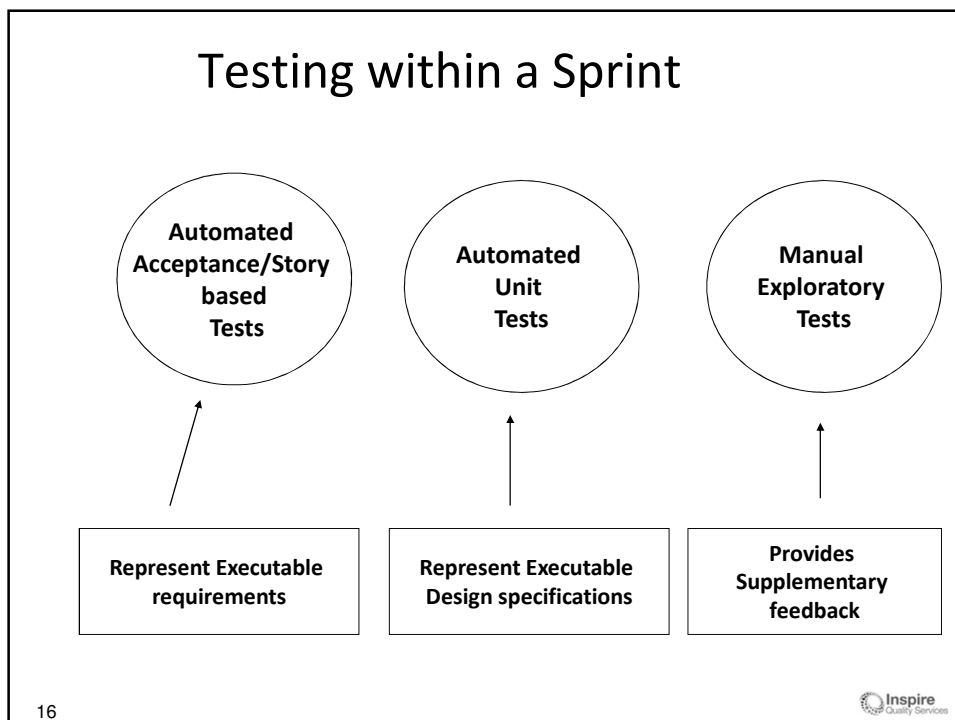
Testing within a Sprint

Automated Acceptance/Story based Tests

Automated Unit Tests

Manual Exploratory Tests

Represent Executable requirements

Represent Executable Design specifications

Provides Supplementary feedback

16

Inspire Quality Services